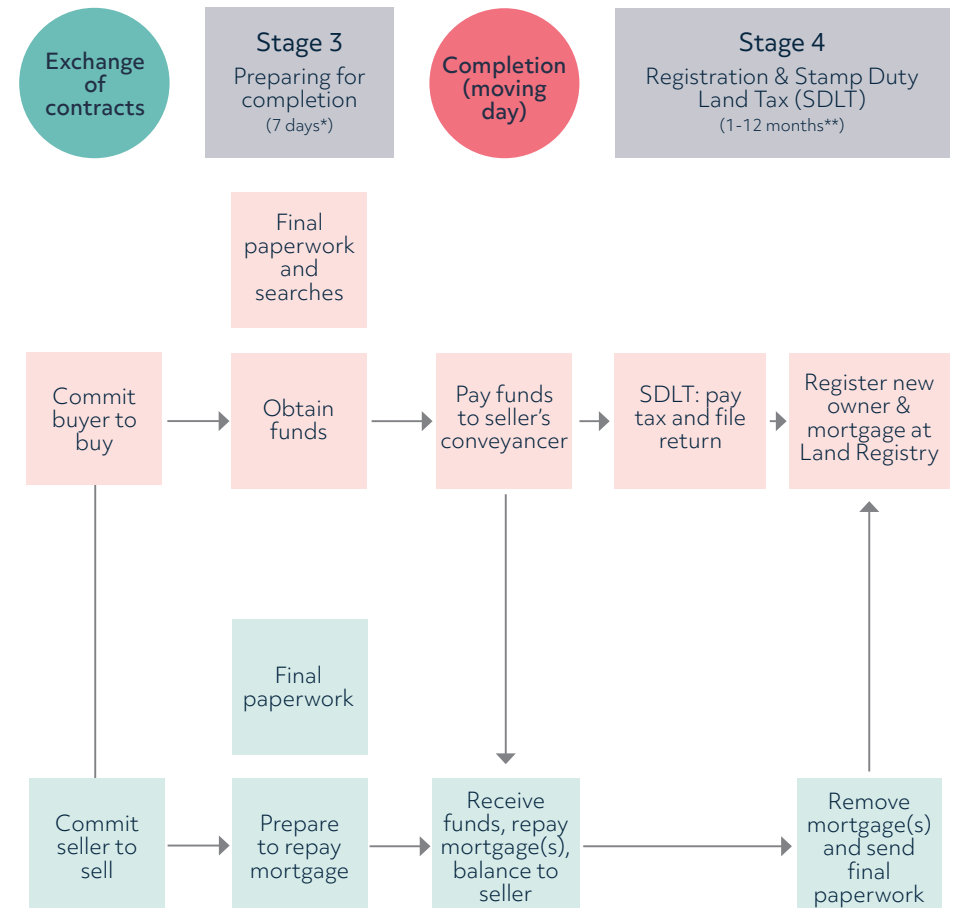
Exchange of contracts

Stage 3
Preparing for completion
(7 days*)

Completion (moving day)

Stage 4
Registration & Stamp Duty Land Tax (SDLT)
(1-12 months**)

Final paperwork and searches

Commit buyer to buy

Obtain funds

Pay funds to seller's conveyancer

SDLT: pay tax and file return

Register new owner & mortgage at Land Registry

Final paperwork

Commit seller to sell

Prepare to repay mortgage

Receive funds, repay mortgage(s), balance to seller

Remove mortgage(s) and send final paperwork